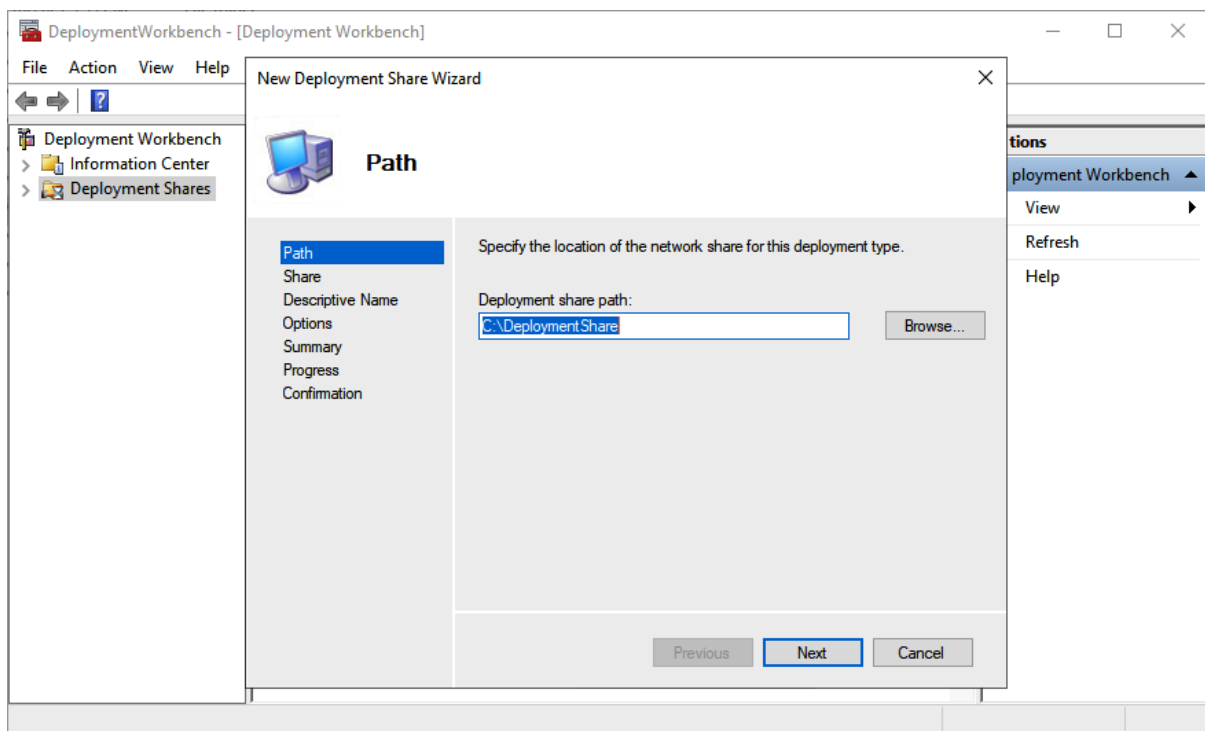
DeploymentWorkbench - [Deployment Workbench]

File Action View Help

Deployment Workbench
Information Center
Deployment Shares

tions
ployment Workbench
View
Refresh
Help

New Deployment Share Wizard

Path

Path
Share
Descriptive Name
Options
Summary
Progress
Confirmation

Specify the location of the network share for this deployment type.

Deployment share path:
C:\DeploymentShare
Browse...

Previous
Next
Cancel